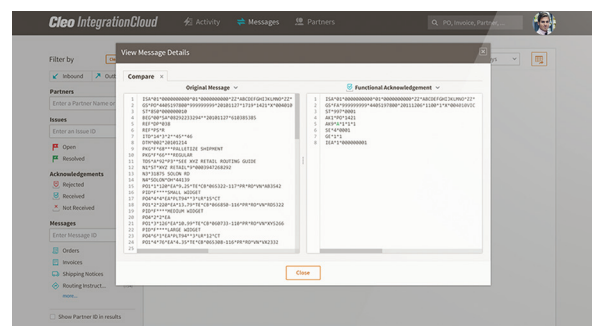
Cleo IntegrationCloud
Activity
Messages
Partners
PO, Invoice, Partner...

Filter by
Inbound
Out
Partners
Enter a Partner Name
Issues
Enter an Issue ID
Open
Resolved
Acknowledgements
Rejected
Received
Not Received
Messages
Enter Message ID
Orders
Invoices
Shipping Notices
Routing Instruct...
more...
Show Partner ID in results

View Message Details
Compare
Original Message
Functional Acknowledgement

1 ISA*01*0000000000*01*0000000000*ZZ*ABCDEFGHIJKLMNO*ZZ*
2 GS*PO*4405197800*999999999*20101127*1719*1421*X*004010
3 ST*850*000000010
4 BEG*00*SA*08292219394**20101127*610385385
5 REF*DP*038
6 REF*PS*R
7 ITD*14*3*2**45**46
8 DTM*002*20101214
9 PKG*F*68***PALLETIZE SHIPMENT
10 PKG*F*66***REGULAR
11 TD5*A*92*P3**SEE XYZ RETAIL ROUTING GUIDE
12 N1*ST*XYZ RETAIL*9*0003947268292
13 N3*31875 SOLON RD
14 N4*SOLON*OH*44139
15 PO1*1*120*EA*9.25**CB*065322-117*PR*RO*VN*AB3542
16 PID*F****SMALL WIDGET
17 PO4*4*4*EA*PLT94**3*LR*15*CT
18 PO1*2*220*EA*13.79**CB*066850-116*PR*RO*VN*RD5322
19 PID*F****MEDIUM WIDGET
20 PO4*2*2*EA
21 PO1*3*126*EA*10.99**CB*060733-110*PR*RO*VN*XY5266
22 PID*F****LARGE WIDGET
23 PO4*6*1*EA*PLT94**3*LR*12*CT
24 PO1*4*76*EA*4.35**CB*065300-116*PR*RO*VN*VX2332
25

1 ISA*01*0000000000*01*0000000000*ZZ*ABCDEFGHIJKLMNO*ZZ*
2 GS*FA*999999999*4405197800*20101206*1108*1*X*004010VIC
3 ST*997*0001
4 AK1*PO*1421
5 AK9*A*1*1*1
6 SE*4*0001
7 GE*1*1
8 IEA*1*000000001

Close